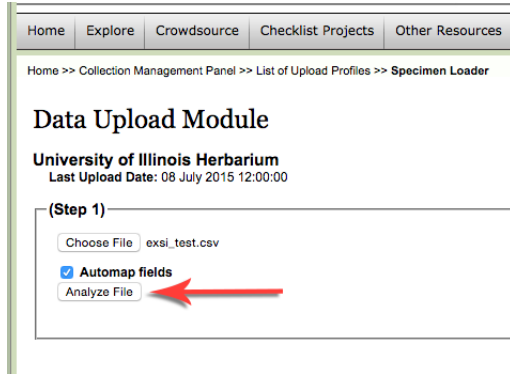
Home | Explore | Crowdsource | Checklist Projects | Other Resources

Home >> Collection Management Panel >> List of Upload Profiles >> **Specimen Loader**

Data Upload Module

**University of Illinois Herbarium**
**Last Upload Date:** 08 July 2015 12:00:00

(Step 1)

Choose File exsi_test.csv

Automap fields

Analyze File